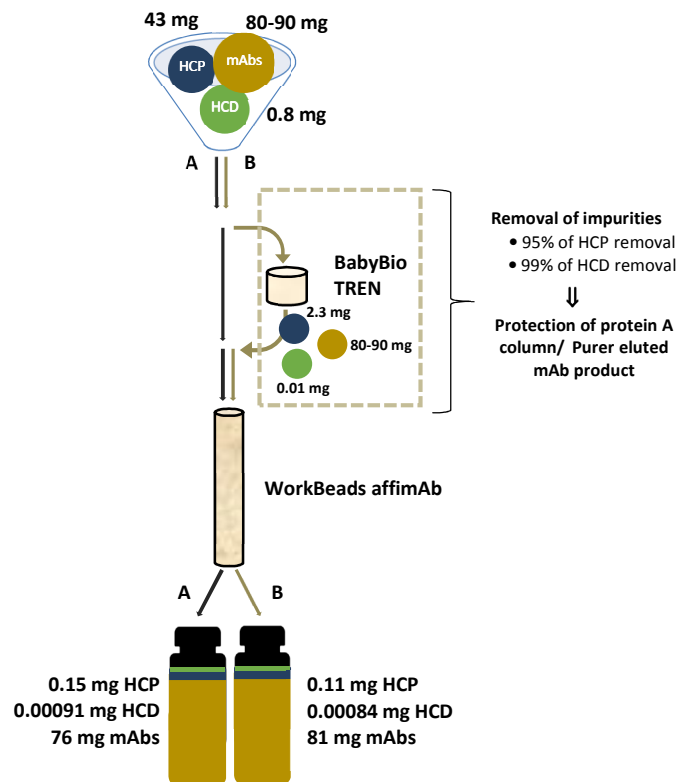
43 mg

80-90 mg

HCP

mAbs

HCD

0.8 mg

A

B

BabyBio TREN

2.3 mg

80-90 mg

0.01 mg

Removal of impurities
• 95% of HCP removal
• 99% of HCD removal

⇓

Protection of protein A column/ Purer eluted mAb product

WorkBeads affimAb

A

B

0.15 mg HCP
0.00091 mg HCD
76 mg mAbs

0.11 mg HCP
0.00084 mg HCD
81 mg mAbs